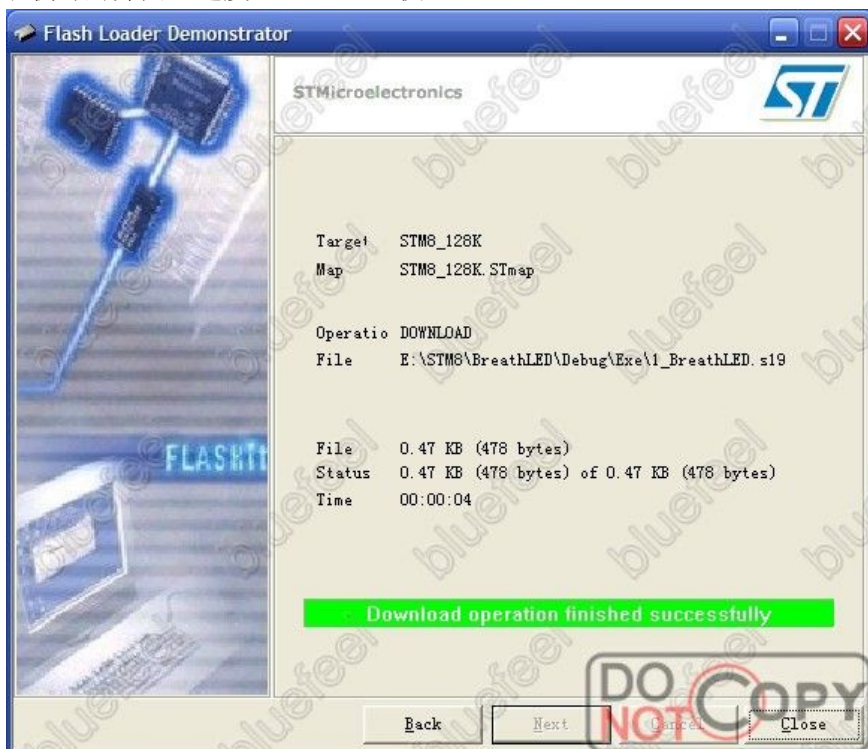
Flash Loader Demonstrator

STMicroelectronics

Target STM8_128K
Map STM8_128K.STmap

Operatio DOWNLOAD
File E:\STM8\BreathLED\Debug\Exe\1_BreathLED.s19

File 0.47 KB (478 bytes)
Status 0.47 KB (478 bytes) of 0.47 KB (478 bytes)
Time 00:00:04

Download operation finished successfully

FLASHit

Back Next Cancel Close

DO NOT COPY

bluefeel